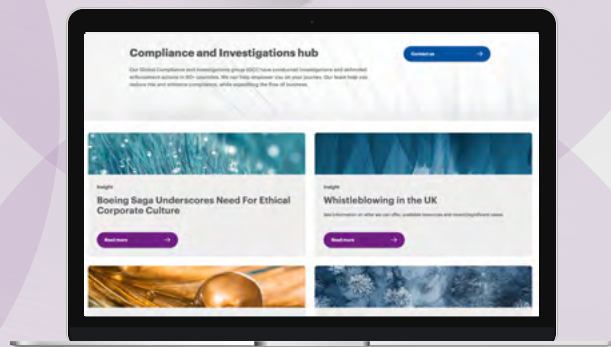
Compliance and Investigations hub

Contact us

Our Global Compliance and Investigations group (GCI) have conducted investigations and defended enforcement actions in 60+ countries. We can help empower you on your journey. Our team help you reduce risk and enhance compliance, while expediting the flow of business.

Insight

Boeing Saga Underscores Need For Ethical Corporate Culture

Read more

Insight

Whistleblowing in the UK

See information on what we can offer, available resources and recent/significant cases.

Read more